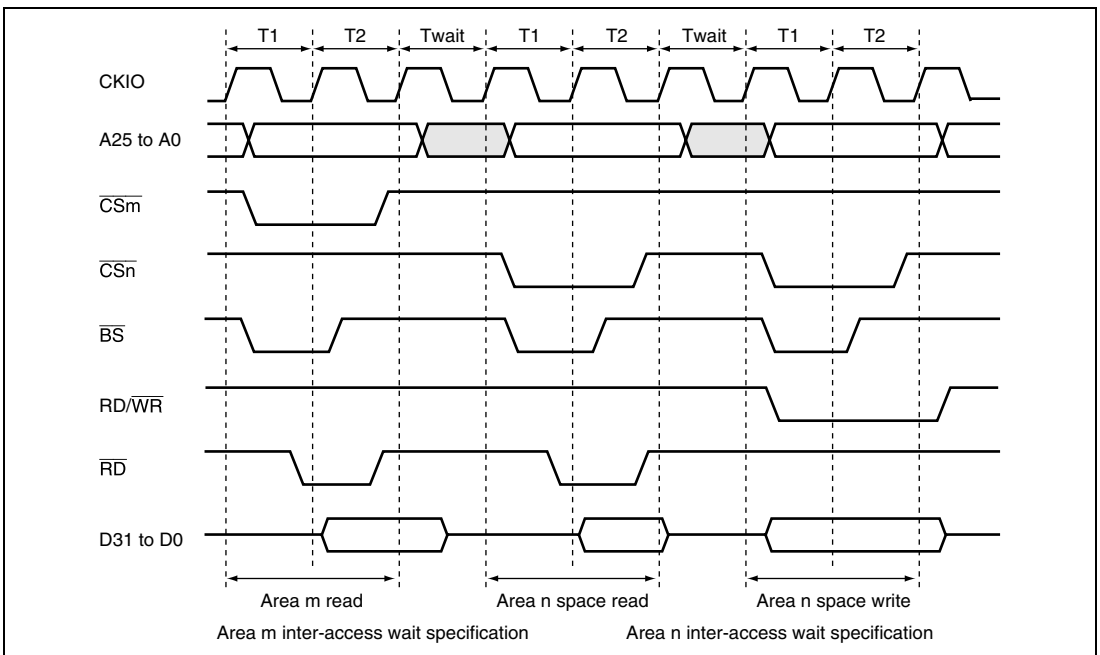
T1 T2 Twait T1 T2 Twait T1 T2

CKIO

A25 to A0

$\overline{CSm}$

$\overline{CSn}$

$\overline{BS}$

RD/$\overline{WR}$

$\overline{RD}$

D31 to D0

Area m read

Area n space read

Area n space write

Area m inter-access wait specification

Area n inter-access wait specification